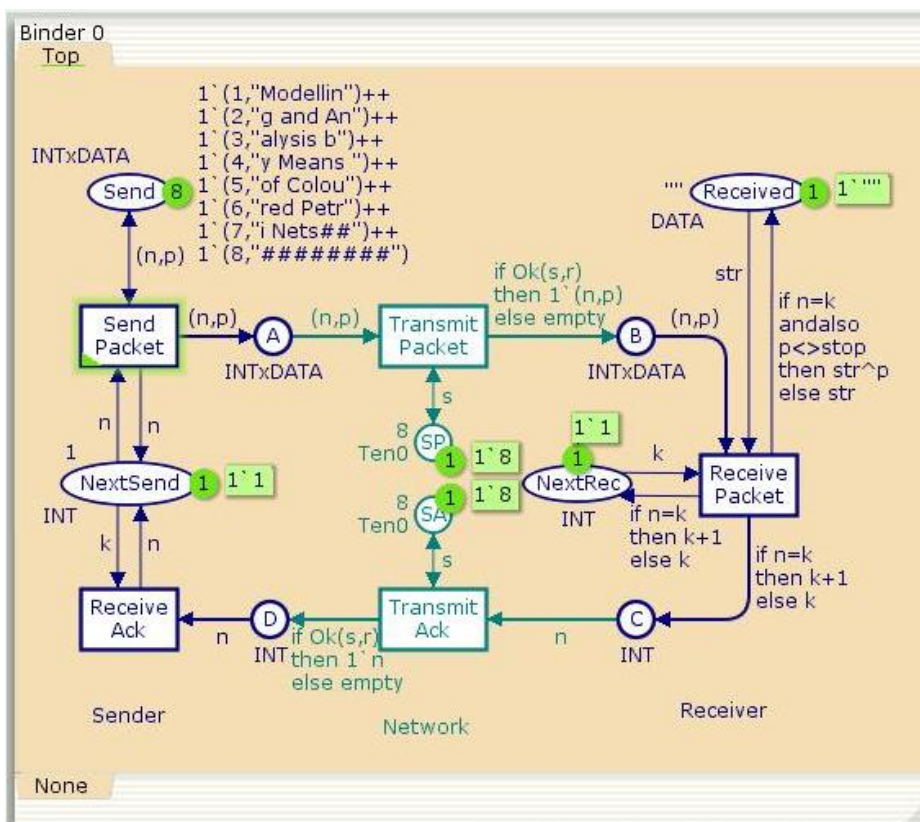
Binder 0
Top

1`(1,"Modellin")++
1`(2,"g and An")++
1`(3,"alysis b")++
1`(4,"y Means ")++
1`(5,"of Colou")++
1`(6,"red Petr")++
1`(7,"i Nets##")++
1`(8,"########")

INTxDATA
Send 8
(n,p)

"" Received 1 1`""
DATA

str

if n=k andalso p<>stop then str^p else str

Send Packet
(n,p)
A
INTxDATA
(n,p)
Transmit Packet
if Ok(s,r) then 1`(n,p) else empty
B
(n,p)
INTxDATA

s
8
Ten0
SP 1 1`8

1`1
1
k
NextRec
INT
Receive Packet

n
n
1
NextSend 1 1`1
INT

8
Ten0
SA 1 1`8

if n=k then k+1 else k

if n=k then k+1 else k

k
n
s
Receive Ack
n
D
INT
if Ok(s,r) then 1`n else empty
Transmit Ack
n
C
INT

Sender
Network
Receiver

None